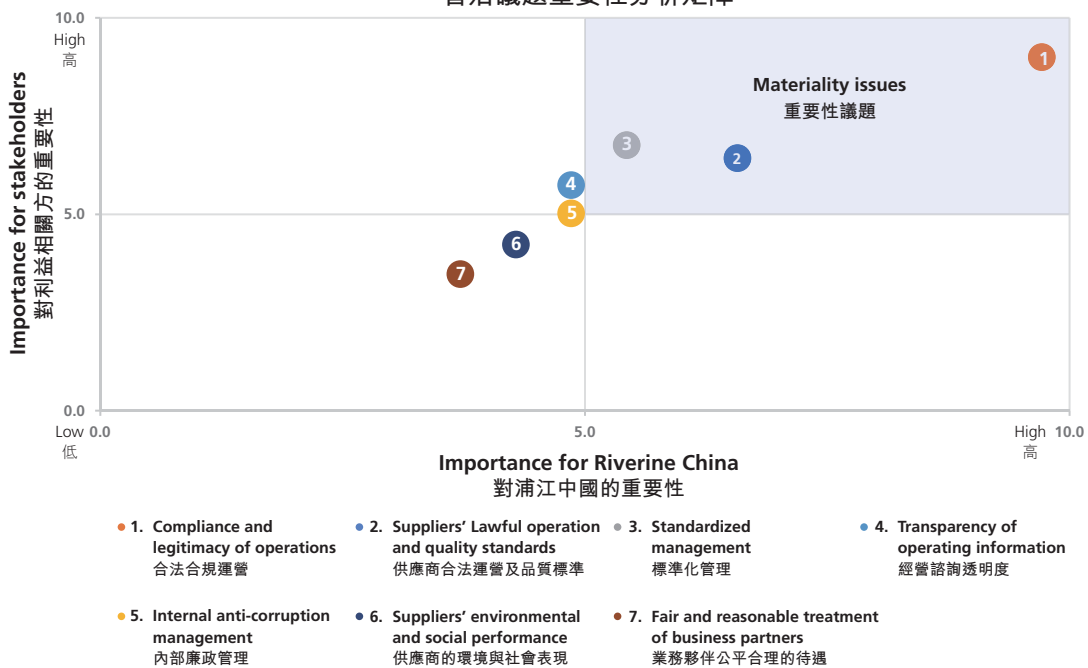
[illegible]

10.0
High
高

Importance for stakeholders
對利益相關方的重要性

Materiality issues
重要性議題

1
2
3
4
5
6
7

5.0

0.0
Low 0.0
低

5.0

High 10.0
高

Importance for Riverine China
對浦江中國的重要性

1. Compliance and legitimacy of operations
合法合規運營

2. Suppliers' Lawful operation and quality standards
供應商合法運營及品質標準

3. Standardized management
標準化管理

4. Transparency of operating information
經營諮詢透明度

5. Internal anti-corruption management
內部廉政管理

6. Suppliers' environmental and social performance
供應商的環境與社會表現

7. Fair and reasonable treatment of business partners
業務夥伴公平合理的待遇